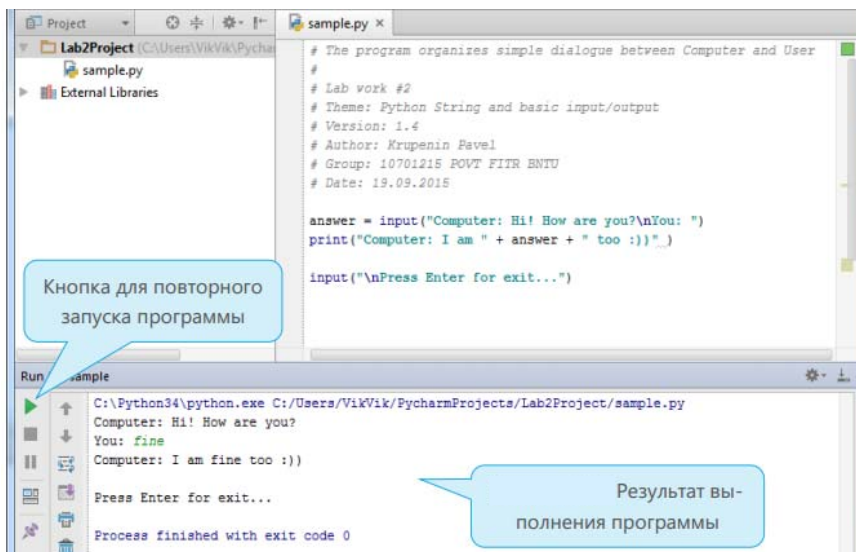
Project
Lab2Project C:\Users\VikVik\Pychar
sample.py
External Libraries

sample.py ×

# The program organizes simple dialogue between Computer and User
#
# Lab work #2
# Theme: Python String and basic input/output
# Version: 1.4
# Author: Krupenin Pavel
# Group: 10701215 POVT FITR BNTU
# Date: 19.09.2015

answer = input("Computer: Hi! How are you?\nYou: ")
print("Computer: I am " + answer + " too :))")

input("\nPress Enter for exit...")

Кнопка для повторного запуска программы

Run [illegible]ample

C:\Python34\python.exe C:/Users/VikVik/PycharmProjects/Lab2Project/sample.py
Computer: Hi! How are you?
You: fine
Computer: I am fine too :))

Press Enter for exit...

Process finished with exit code 0

Результат выполнения программы